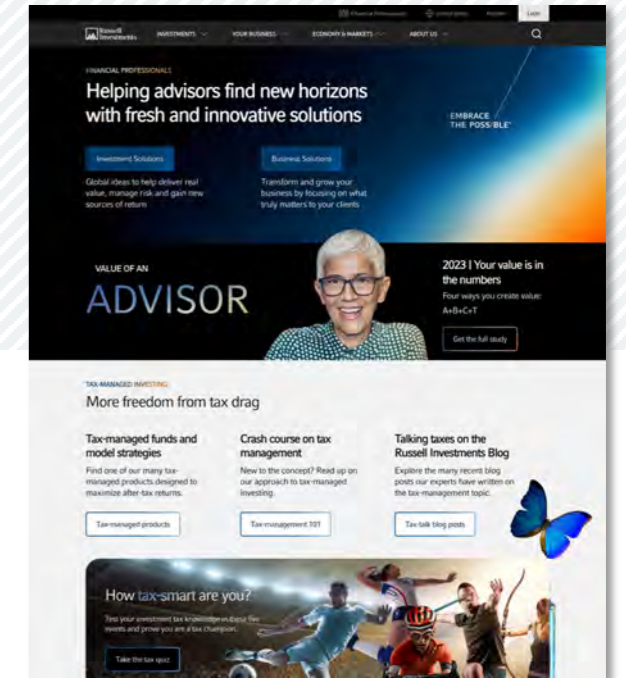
Financial Professionals   United States   Register   Login

Russell Investments   INVESTMENTS   YOUR BUSINESS   ECONOMY & MARKETS   ABOUT US

FINANCIAL PROFESSIONALS

Helping advisors find new horizons with fresh and innovative solutions

EMBRACE THE POSSIBLE®

Investment Solutions

Global ideas to help deliver real value, manage risk and gain new sources of return

Business Solutions

Transform and grow your business by focusing on what truly matters to your clients

VALUE OF AN

ADVISOR

2023 | Your value is in the numbers

Four ways you create value:

A+B+C+T

Get the full study

TAX-MANAGED INVESTING

More freedom from tax drag

Tax-managed funds and model strategies

Find one of our many tax-managed products designed to maximize after-tax returns.

Tax-managed products

Crash course on tax management

New to the concept? Read up on our approach to tax-managed investing.

Tax-management 101

Talking taxes on the Russell Investments Blog

Explore the many recent blog posts our experts have written on the tax-management topic.

Tax-talk blog posts

How tax-smart are you?

Test your investment tax knowledge in these five events and prove you are a tax champion.

Take the tax quiz